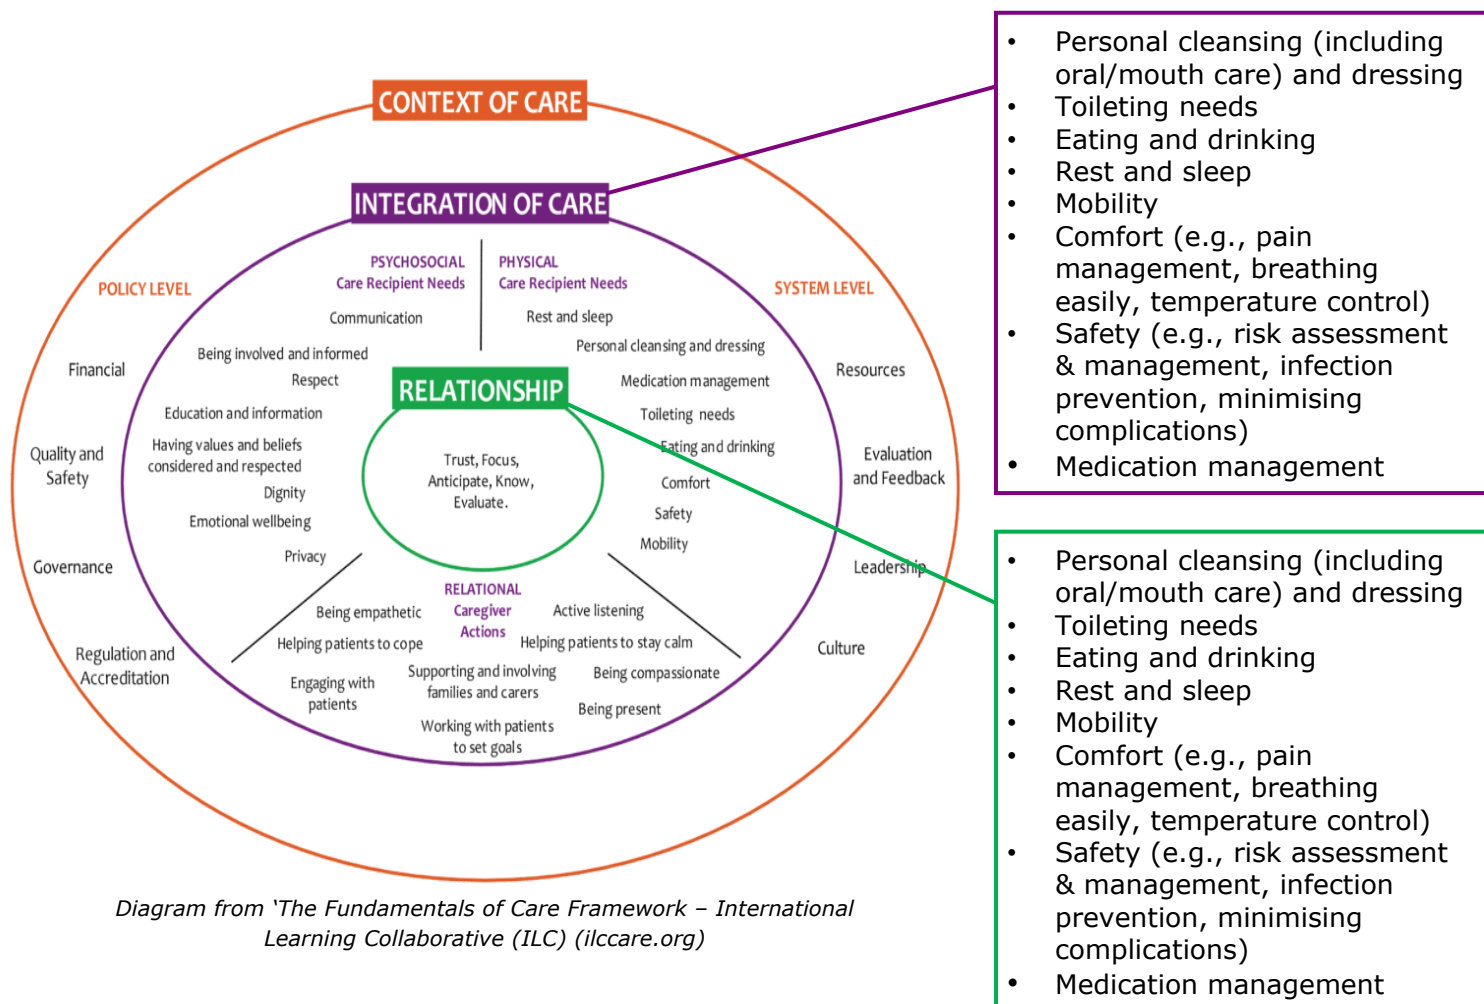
CONTEXT OF CARE

INTEGRATION OF CARE

POLICY LEVEL

SYSTEM LEVEL

PSYCHOSOCIAL
Care Recipient Needs

PHYSICAL
Care Recipient Needs

Communication

Being involved and informed

Respect

Education and information

Having values and beliefs considered and respected

Dignity

Emotional wellbeing

Privacy

Rest and sleep

Personal cleansing and dressing

Medication management

Toileting needs

Eating and drinking

Comfort

Safety

Mobility

RELATIONSHIP

Trust, Focus, Anticipate, Know, Evaluate.

Financial

Quality and Safety

Governance

Regulation and Accreditation

Resources

Evaluation and Feedback

Leadership

Culture

RELATIONAL
Caregiver
Actions

Being empathetic

Helping patients to cope

Engaging with patients

Supporting and involving families and carers

Working with patients to set goals

Active listening

Helping patients to stay calm

Being compassionate

Being present

Diagram from 'The Fundamentals of Care Framework – International Learning Collaborative (ILC) (ilccare.org)

- Personal cleansing (including oral/mouth care) and dressing
- Toileting needs
- Eating and drinking
- Rest and sleep
- Mobility
- Comfort (e.g., pain management, breathing easily, temperature control)
- Safety (e.g., risk assessment & management, infection prevention, minimising complications)
- Medication management

- Personal cleansing (including oral/mouth care) and dressing
- Toileting needs
- Eating and drinking
- Rest and sleep
- Mobility
- Comfort (e.g., pain management, breathing easily, temperature control)
- Safety (e.g., risk assessment & management, infection prevention, minimising complications)
- Medication management